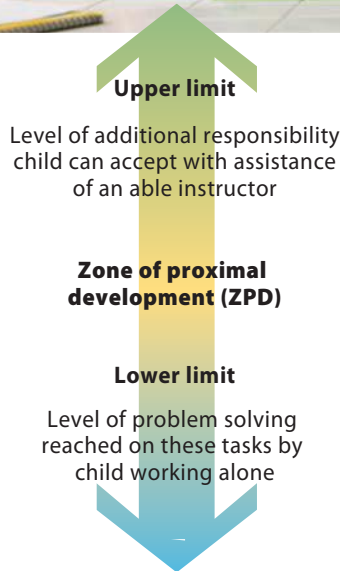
Upper limit

Level of additional responsibility child can accept with assistance of an able instructor

Zone of proximal development (ZPD)

Lower limit

Level of problem solving reached on these tasks by child working alone